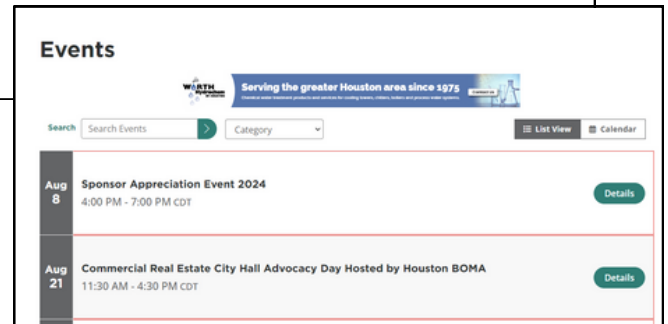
Events

WORTH

Serving the greater Houston area since 1975

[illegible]

Contact us

Search Search Events

Category

List View Calendar

Aug 8

Sponsor Appreciation Event 2024

4:00 PM - 7:00 PM CDT

Details

Aug 21

Commercial Real Estate City Hall Advocacy Day Hosted by Houston BOMA

11:30 AM - 4:30 PM CDT

Details